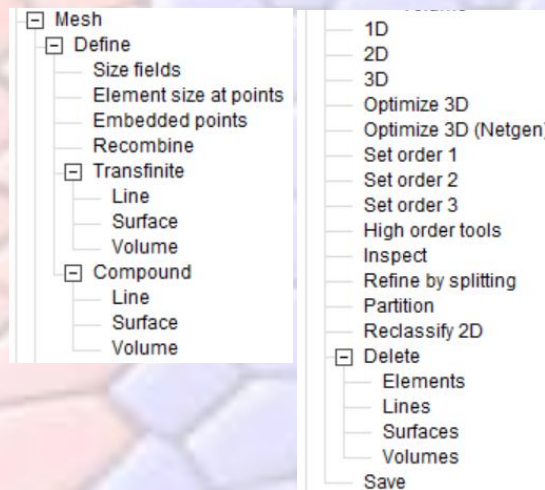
Mesh
Define
Size fields
Element size at points
Embedded points
Recombine
Transfinite
Line
Surface
Volume
Compound
Line
Surface
Volume

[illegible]
1D
2D
3D
Optimize 3D
Optimize 3D (Netgen)
Set order 1
Set order 2
Set order 3
High order tools
Inspect
Refine by splitting
Partition
Reclassify 2D
Delete
Elements
Lines
Surfaces
Volumes
Save